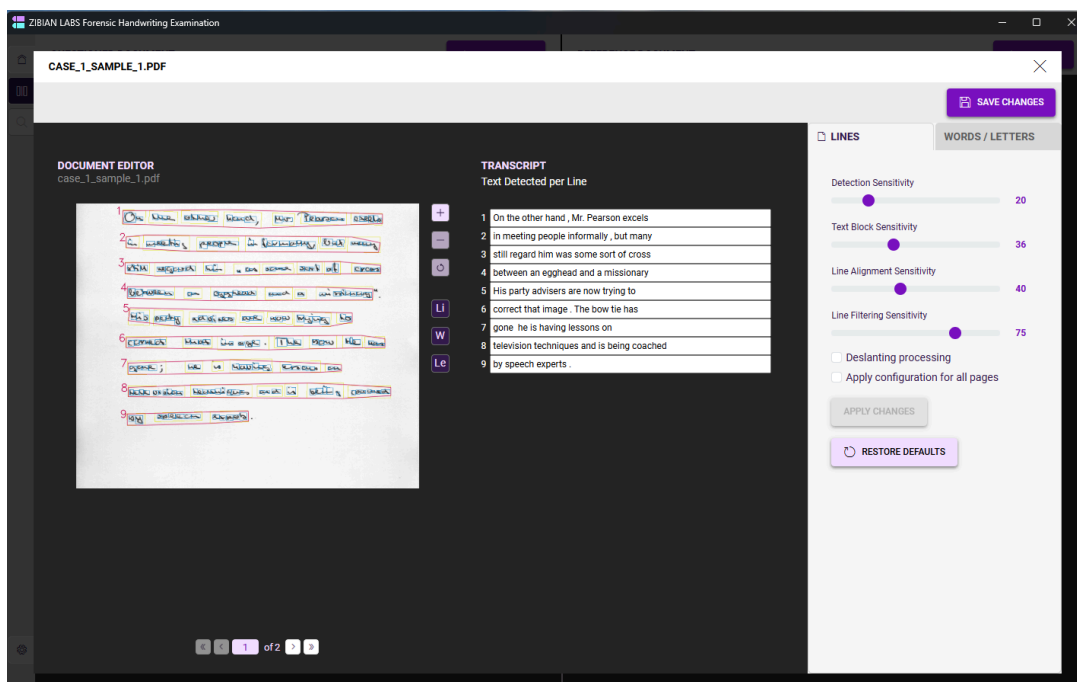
ZIBIAN LABS Forensic Handwriting Examination

CASE_1_SAMPLE_1.PDF

SAVE CHANGES

DOCUMENT EDITOR
case_1_sample_1.pdf

TRANSCRIPT
Text Detected per Line

| | |
|---|---|
| 1 | On the other hand , Mr. Pearson excels |
| 2 | in meeting people informally , but many |
| 3 | still regard him was some sort of cross |
| 4 | between an egghead and a missionary |
| 5 | His party advisers are now trying to |
| 6 | correct that image . The bow tie has |
| 7 | gone he is having lessons on |
| 8 | television techniques and is being coached |
| 9 | by speech experts . |

Li
W
Le

1 of 2

LINES
WORDS / LETTERS

Detection Sensitivity 20
Text Block Sensitivity 36
Line Alignment Sensitivity 40
Line Filtering Sensitivity 75

Deslanting processing
Apply configuration for all pages

APPLY CHANGES
RESTORE DEFAULTS